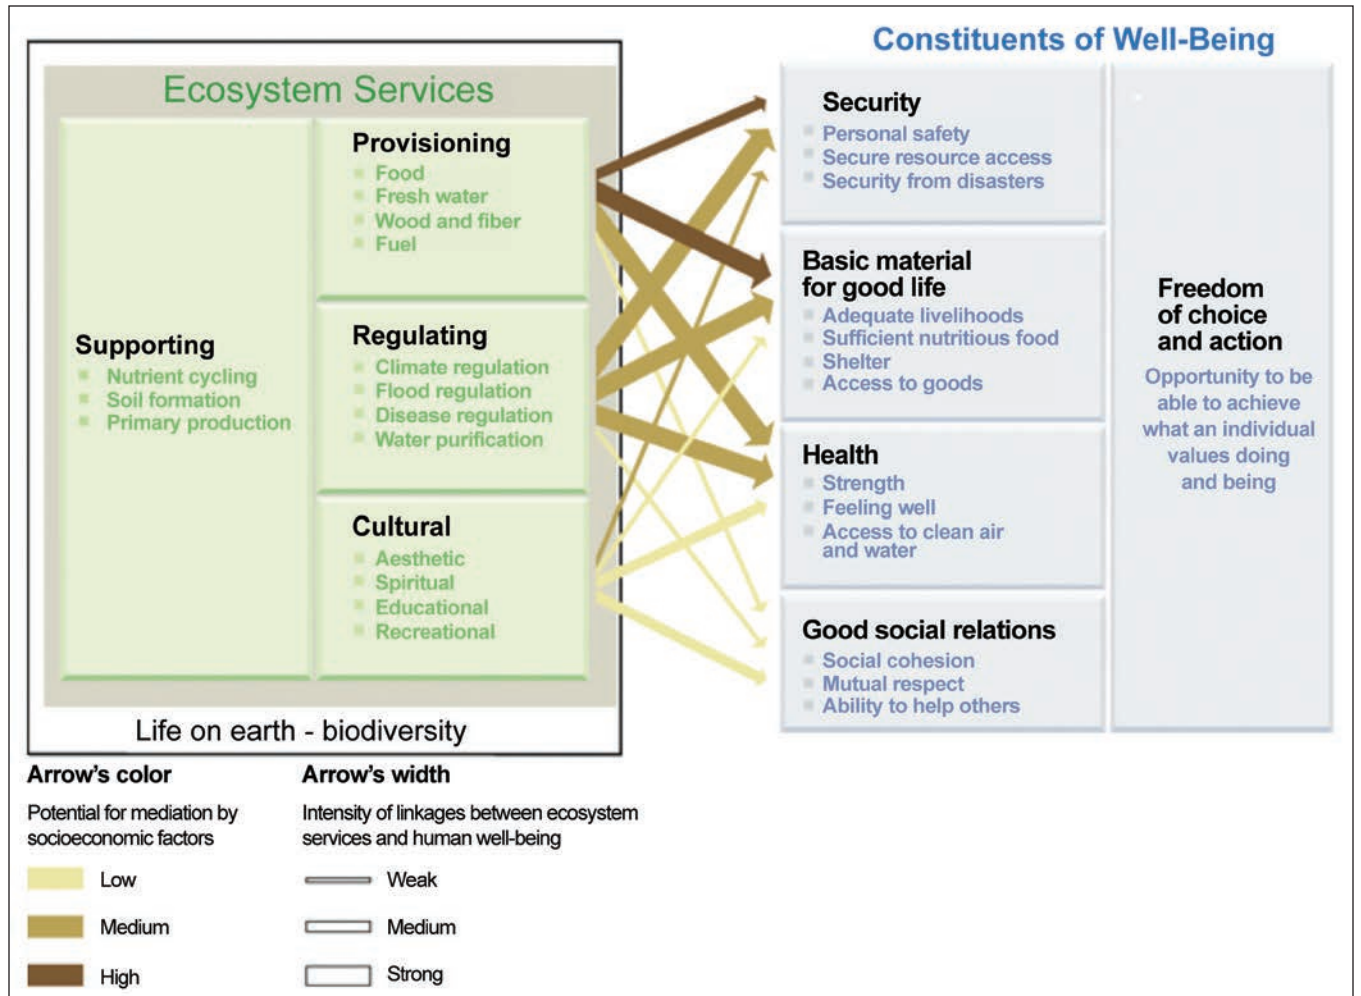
Ecosystem Services

Supporting
Nutrient cycling
Soil formation
Primary production

Provisioning
Food
Fresh water
Wood and fiber
Fuel

Regulating
Climate regulation
Flood regulation
Disease regulation
Water purification

Cultural
Aesthetic
Spiritual
Educational
Recreational

Life on earth - biodiversity

Constituents of Well-Being

Security
Personal safety
Secure resource access
Security from disasters

Basic material for good life
Adequate livelihoods
Sufficient nutritious food
Shelter
Access to goods

Health
Strength
Feeling well
Access to clean air and water

Good social relations
Social cohesion
Mutual respect
Ability to help others

Freedom of choice and action
Opportunity to be able to achieve what an individual values doing and being

Arrow's color
Potential for mediation by socioeconomic factors
Low
Medium
High

Arrow's width
Intensity of linkages between ecosystem services and human well-being
Weak
Medium
Strong